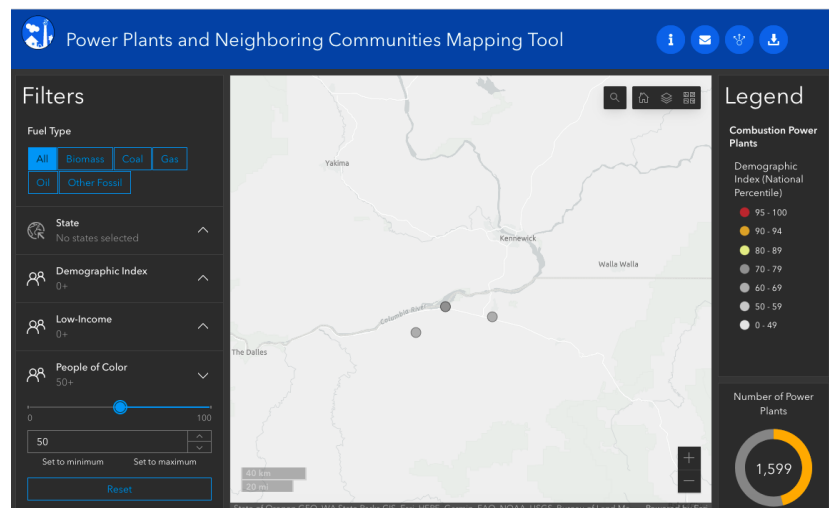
Power Plants and Neighboring Communities Mapping Tool

Filters

Fuel Type

All Biomass Coal Gas Oil Other Fossil

State
No states selected

Demographic Index
0+

Low-Income
0+

People of Color
50+

0 100

50

Set to minimum Set to maximum

Reset

Yakima
Kennewick
Walla Walla
Columbia River
The Dalles

40 km
20 mi

+
−

State of Oregon GEO, WA State Parks GIS, Esri, HERE, Garmin, FAO, NOAA, USGS, Bureau of Land Ma... Powered by Esri

Legend

Combustion Power Plants

Demographic Index (National Percentile)

95 - 100
90 - 94
80 - 89
70 - 79
60 - 69
50 - 59
0 - 49

Number of Power Plants

1,599